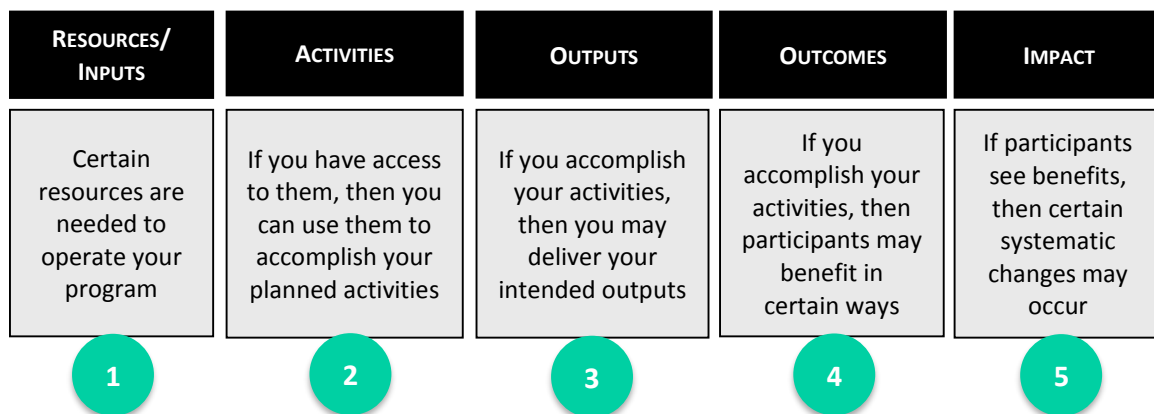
RESOURCES/ INPUTS

Certain resources are needed to operate your program

1

ACTIVITIES

If you have access to them, then you can use them to accomplish your planned activities

2

OUTPUTS

If you accomplish your activities, then you may deliver your intended outputs

3

OUTCOMES

If you accomplish your activities, then participants may benefit in certain ways

4

IMPACT

If participants see benefits, then certain systematic changes may occur

5